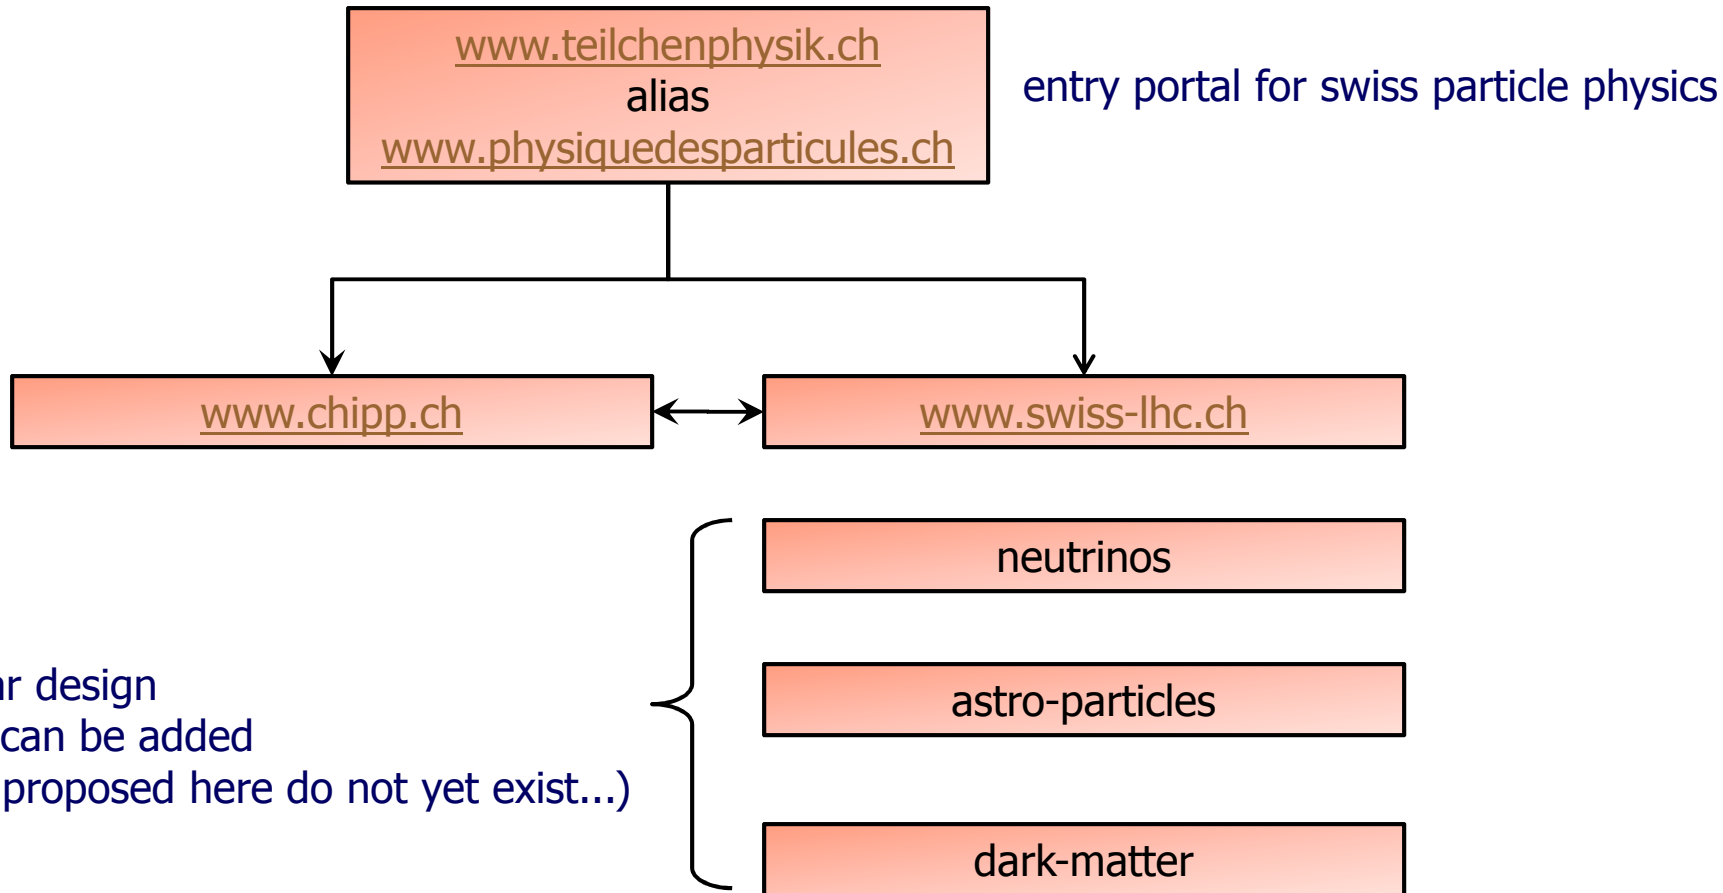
www.teilchenphysik.ch
alias
www.physiquedesparticules.ch

entry portal for swiss particle physics

www.chipp.ch

www.swiss-lhc.ch

neutrinos

astro-particles

dark-matter

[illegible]r design
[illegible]can be added
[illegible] proposed here do not yet exist...)